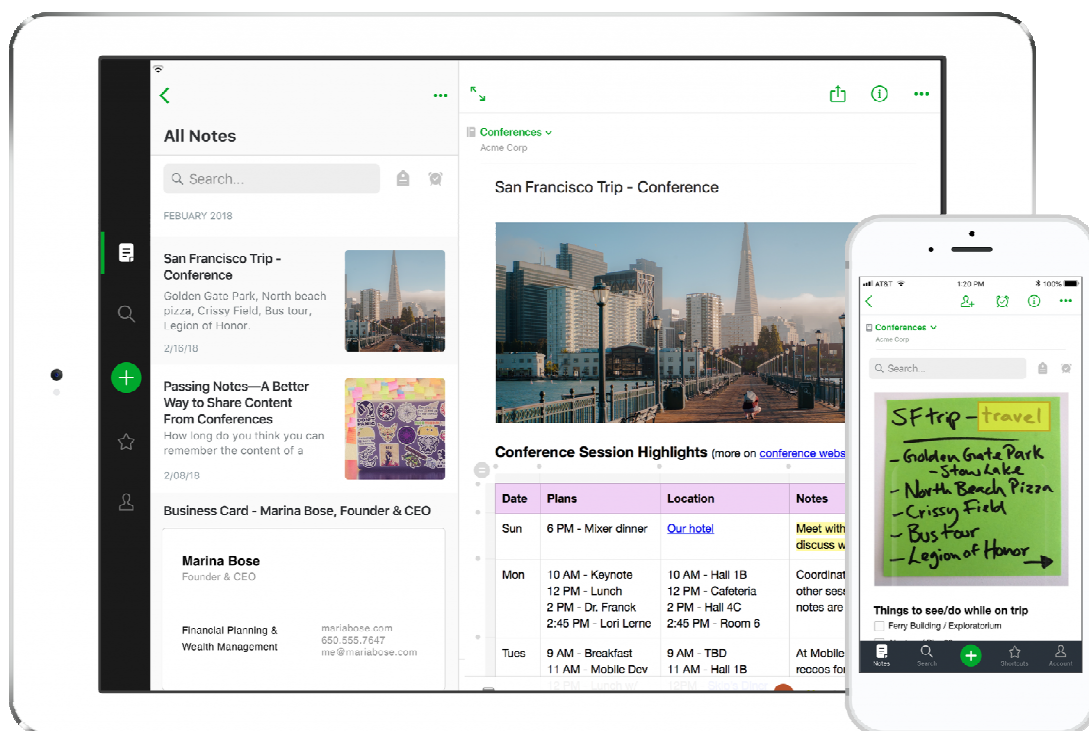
All Notes

Search...

FEBUARY 2018

San Francisco Trip - Conference
Golden Gate Park, North beach pizza, Crissy Field, Bus tour, Legion of Honor.
2/16/18

Passing Notes—A Better Way to Share Content From Conferences
How long do you think you can remember the content of a
2/08/18

Business Card - Marina Bose, Founder & CEO

Marina Bose
Founder & CEO

Financial Planning & Wealth Management

mariabose.com
650.555.7647
me@mariabose.com

Conferences
Acme Corp

San Francisco Trip - Conference

Conference Session Highlights (more on conference webs

| Date | Plans | Location | Notes |
|---|---|---|---|
| Sun | 6 PM - Mixer dinner | Our hotel | Meet with discuss w |
| Mon | 10 AM - Keynote<br>12 PM - Lunch<br>2 PM - Dr. Franck<br>2:45 PM - Lori Lerne | 10 AM - Hall 1B<br>12 PM - Cafeteria<br>2 PM - Hall 4C<br>2:45 PM - Room 6 | Coordinat other ses notes are |
| Tues | 9 AM - Breakfast<br>11 AM - Mobile Dev | 9 AM - TBD<br>11 AM - Hall 1B | At Mobile recoos fo |

AT&T 1:20 PM 100%

Conferences
Acme Corp

Search...

SF trip - travel
- Golden Gate Park
- Stow Lake
- North Beach Pizza
- Crissy Field
- Bus tour
- Legion of Honor

Things to see/do while on trip
Ferry Building / Exploratorium

Notes Search Shortcuts Account